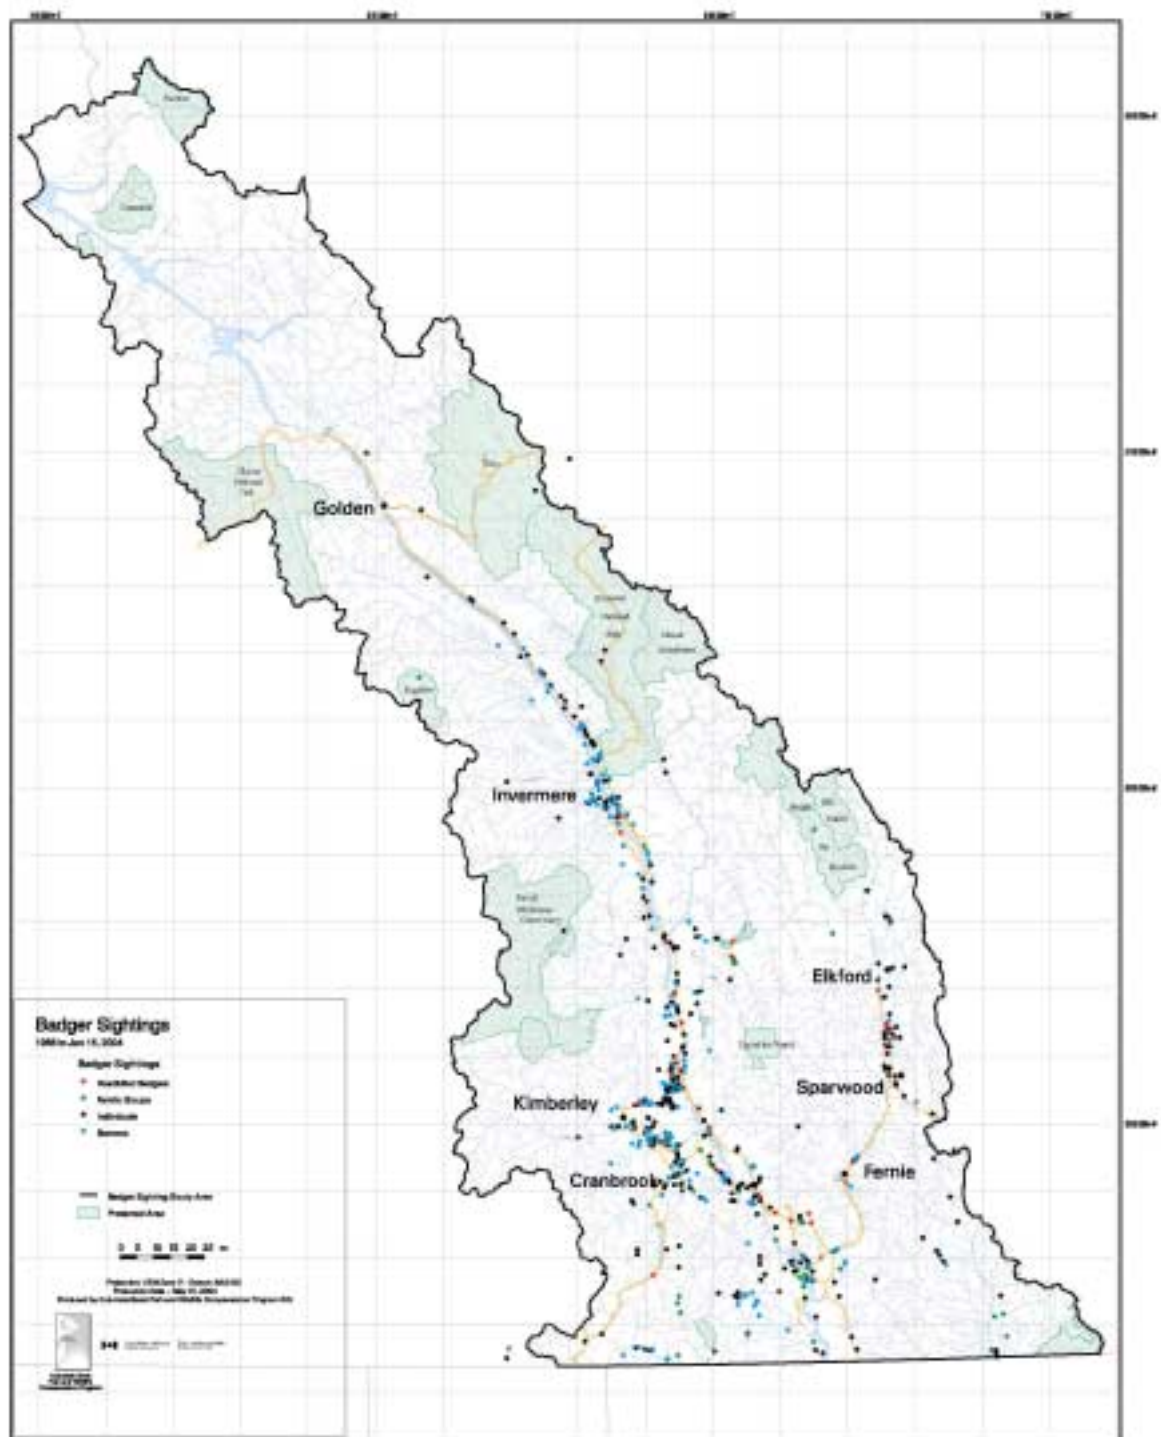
Golden

Invermere

Elkford

Kimberley

Sparwood

Cranbrook

Fernie

Badger Sightings

1966 to Jan 11, 2004

Badger Sightings

Roadkilled Badgers

Family Groups

Individuals

Burrows

Badger Sighting Study Area

Protected Area

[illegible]